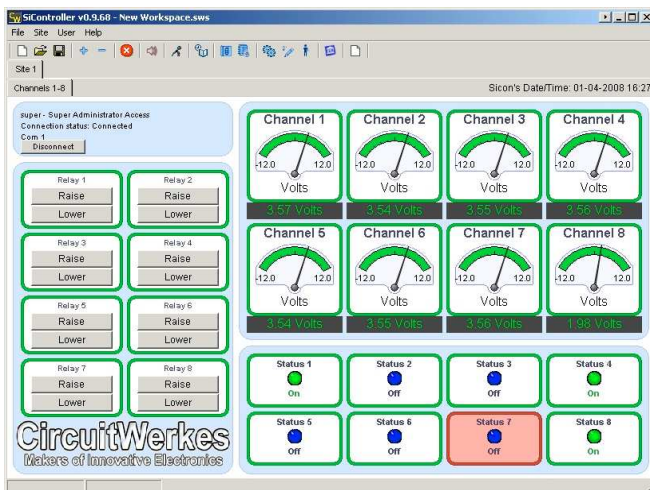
SiController v0.9.60 - New Workspace.sws

File Site User Help

Site 1

Channels 1-8

Sicon's Date/Time: 01-04-2008 16:27

super - Super Administrator Access
Connection status: Connected
Com 1
Disconnect

Relay 1
Raise
Lower

Relay 2
Raise
Lower

Relay 3
Raise
Lower

Relay 4
Raise
Lower

Relay 5
Raise
Lower

Relay 6
Raise
Lower

Relay 7
Raise
Lower

Relay 8
Raise
Lower

CircuitWerkes
Makers of Innovative Electronics

Channel 1
-12.0 12.0
Volts
3.57 Volts

Channel 2
-12.0 12.0
Volts
3.54 Volts

Channel 3
-12.0 12.0
Volts
3.55 Volts

Channel 4
-12.0 12.0
Volts
3.56 Volts

Channel 5
-12.0 12.0
Volts
3.54 Volts

Channel 6
-12.0 12.0
Volts
3.55 Volts

Channel 7
-12.0 12.0
Volts
3.56 Volts

Channel 8
-12.0 12.0
Volts
1.98 Volts

Status 1
On

Status 2
Off

Status 3
Off

Status 4
On

Status 5
Off

Status 6
Off

Status 7
Off

Status 8
On